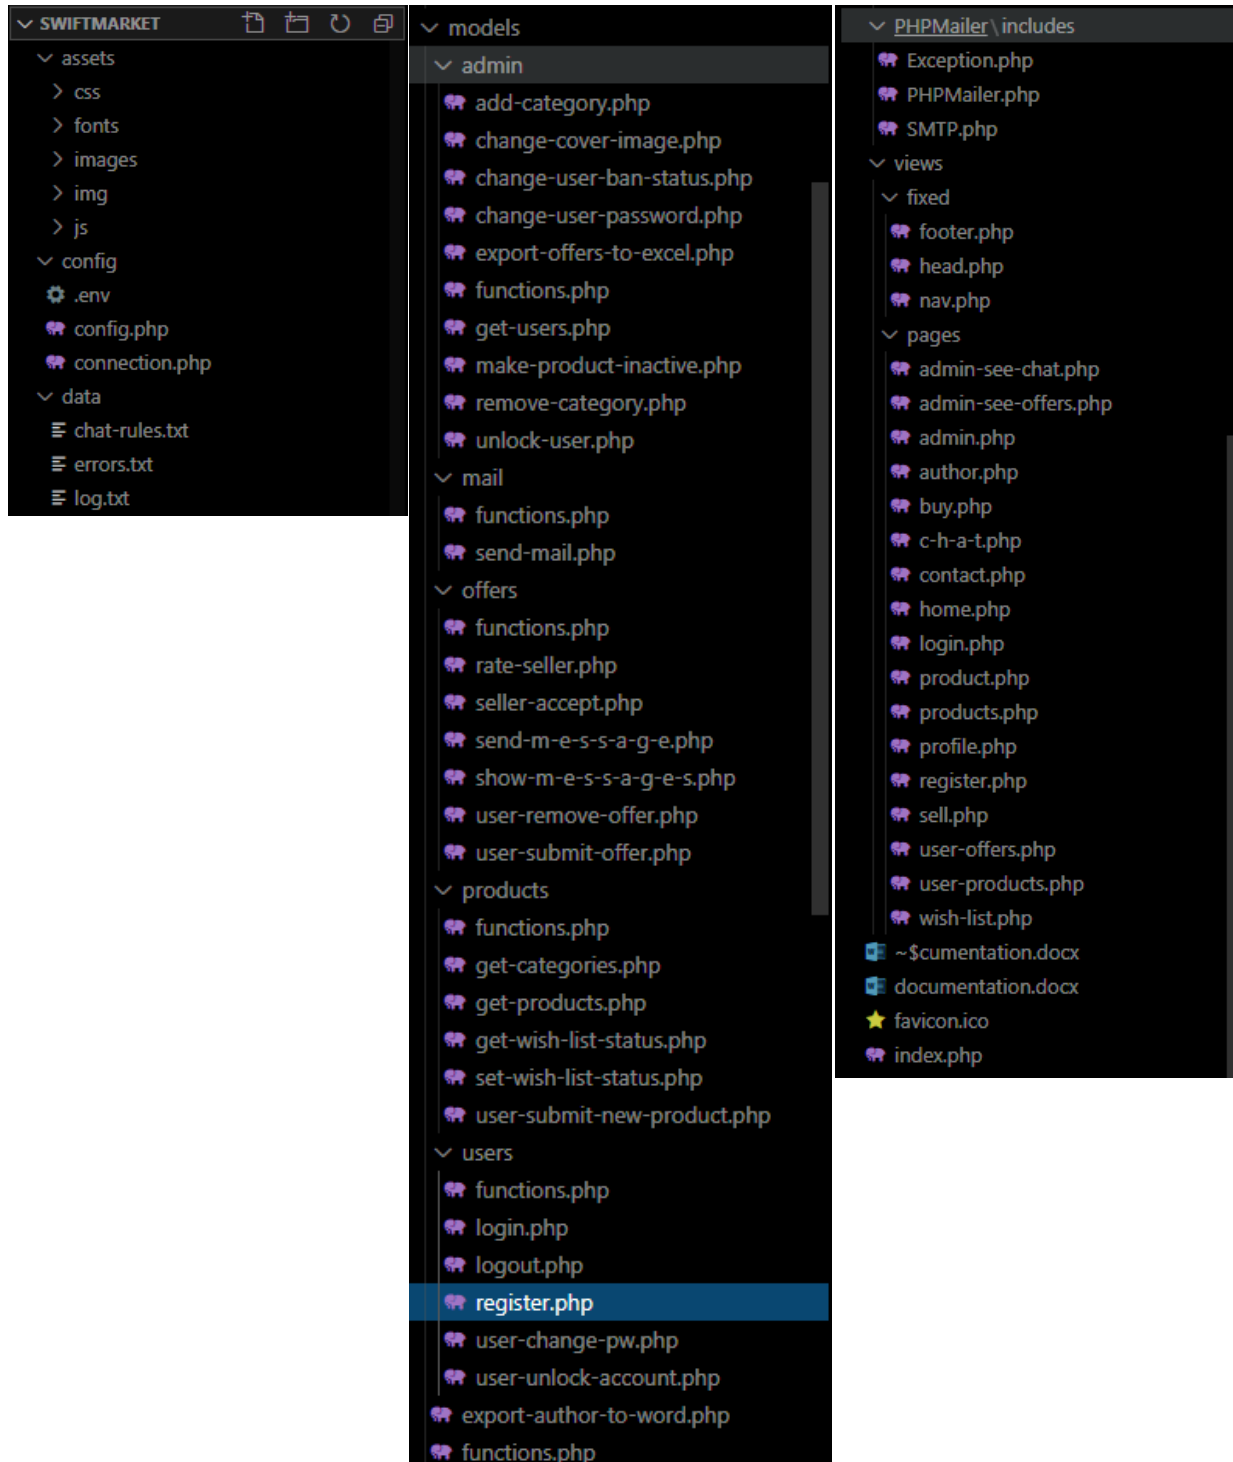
SWIFTMARKET
assets
css
fonts
images
img
js
config
.env
config.php
connection.php
data
chat-rules.txt
errors.txt
log.txt

models
admin
add-category.php
change-cover-image.php
change-user-ban-status.php
change-user-password.php
export-offers-to-excel.php
functions.php
get-users.php
make-product-inactive.php
remove-category.php
unlock-user.php
mail
functions.php
send-mail.php
offers
functions.php
rate-seller.php
seller-accept.php
send-m-e-s-s-a-g-e.php
show-m-e-s-s-a-g-e-s.php
user-remove-offer.php
user-submit-offer.php
products
functions.php
get-categories.php
get-products.php
get-wish-list-status.php
set-wish-list-status.php
user-submit-new-product.php
users
functions.php
login.php
logout.php
register.php
user-change-pw.php
user-unlock-account.php
export-author-to-word.php
functions.php

PHPMailer\includes
Exception.php
PHPMailer.php
SMTP.php
views
fixed
footer.php
head.php
nav.php
pages
admin-see-chat.php
admin-see-offers.php
admin.php
author.php
buy.php
c-h-a-t.php
contact.php
home.php
login.php
product.php
products.php
profile.php
register.php
sell.php
user-offers.php
user-products.php
wish-list.php
~$cumentation.docx
documentation.docx
favicon.ico
index.php